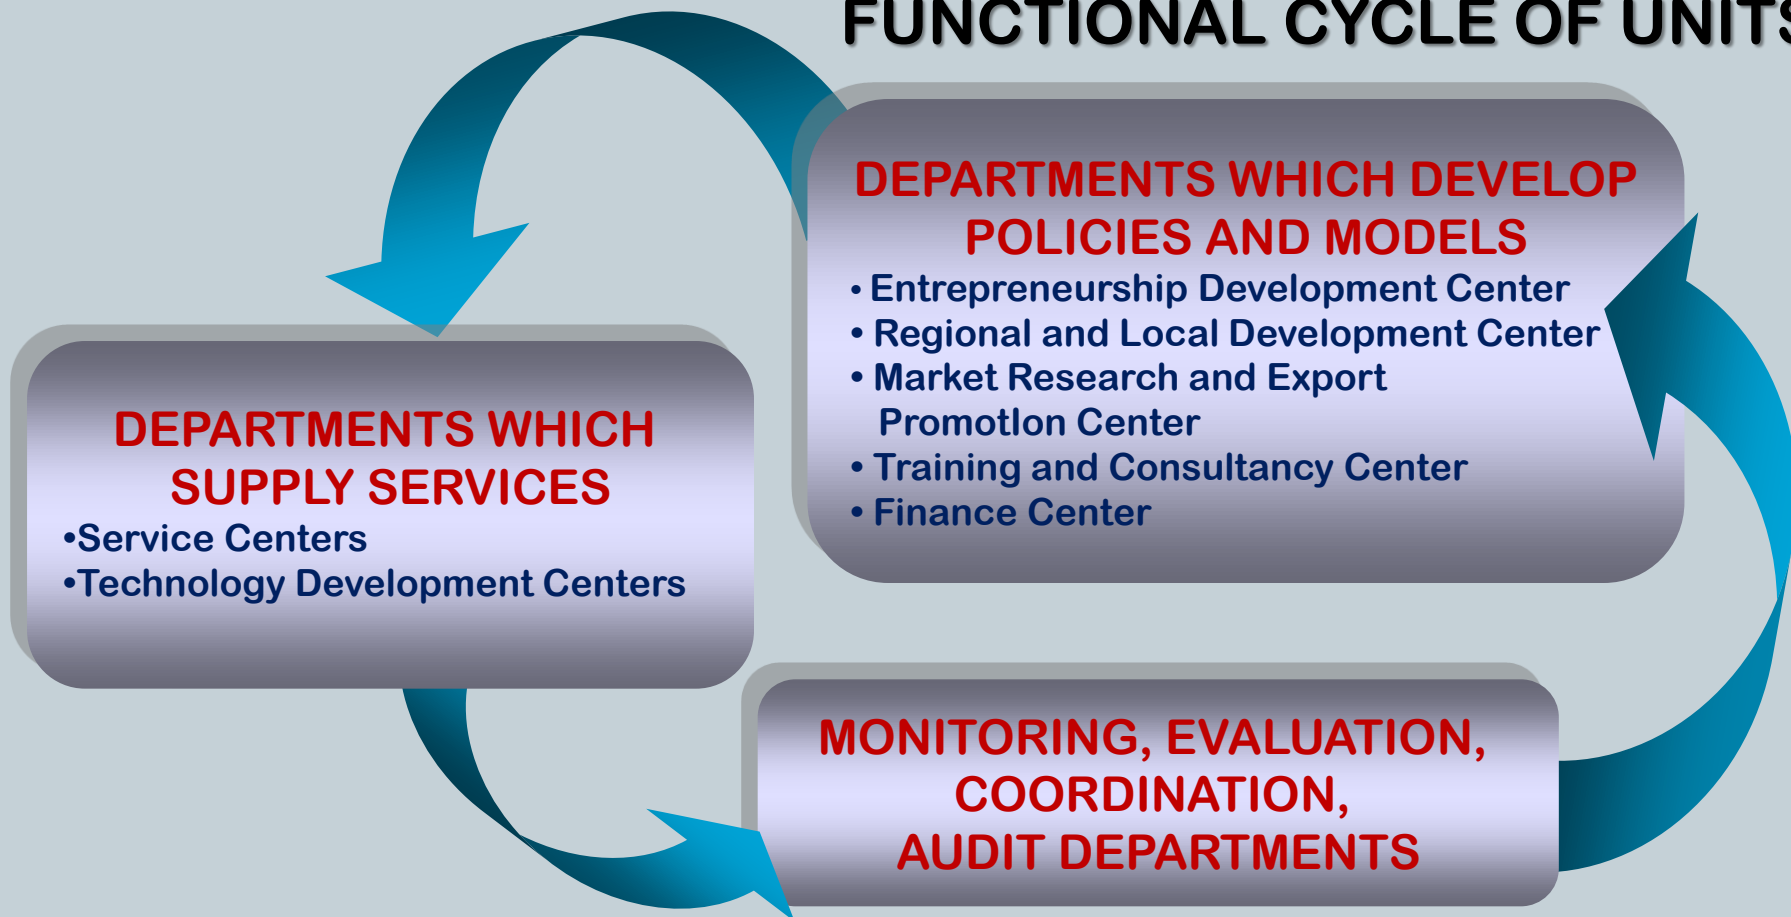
FUNCTIONAL CYCLE OF UNIT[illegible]

DEPARTMENTS WHICH DEVELOP POLICIES AND MODELS

• Entrepreneurship Development Center
• Regional and Local Development Center
• Market Research and Export Promotlon Center
• Training and Consultancy Center
• Finance Center

DEPARTMENTS WHICH SUPPLY SERVICES

•Service Centers
•Technology Development Centers

MONITORING, EVALUATION, COORDINATION, AUDIT DEPARTMENTS